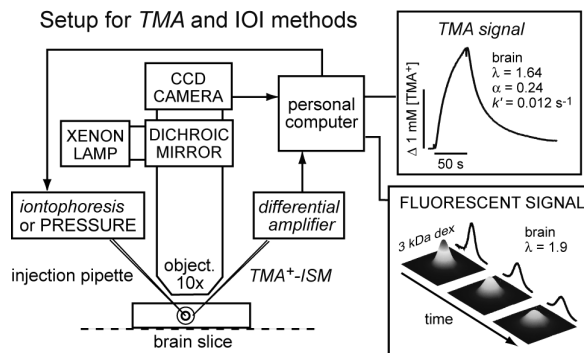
Setup for *TMA* and IOI methods

CCD CAMERA

XENON LAMP

DICHROIC MIRROR

personal computer

*iontophoresis* or PRESSURE

*differential amplifier*

injection pipette

object. 10x

*TMA*$^+$*-ISM*

brain slice

*TMA signal*

$\Delta$ 1 mM [TMA$^+$]

50 s

brain
$\lambda$ = 1.64
$\alpha$ = 0.24
$k'$ = 0.012 s$^{-1}$

FLUORESCENT SIGNAL

*3 kDa dex*

brain
$\lambda$ = 1.9

time